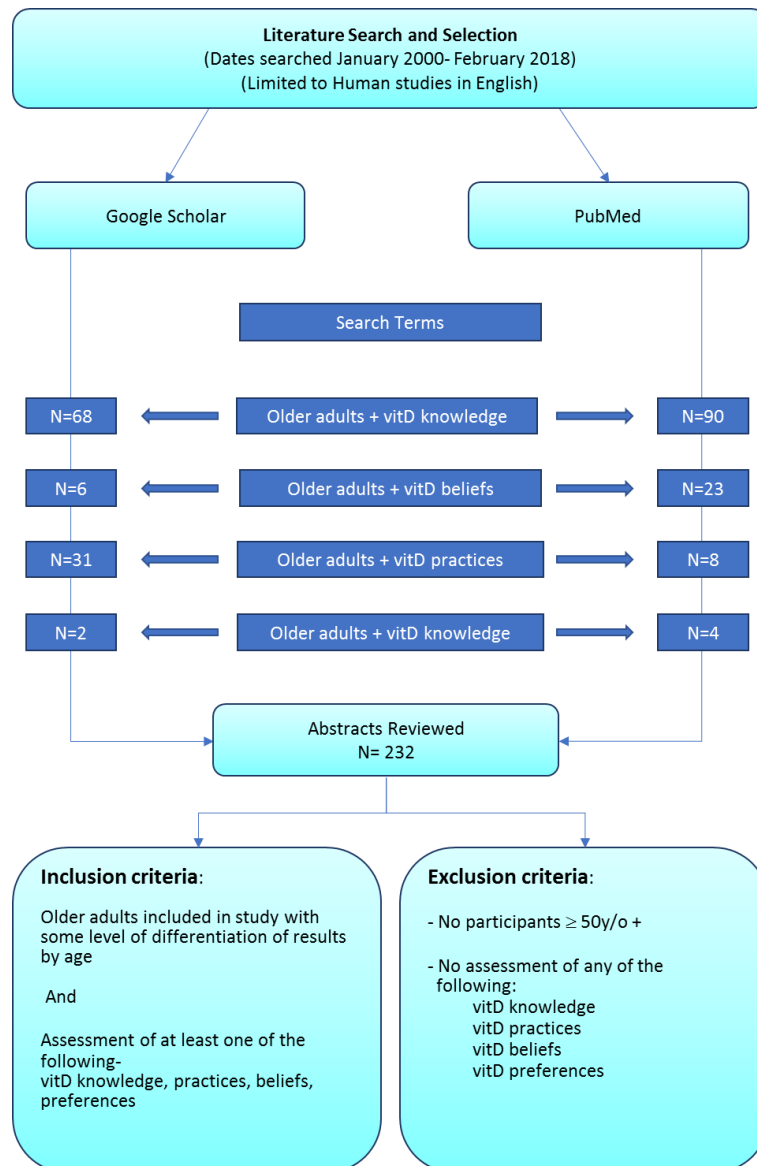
Literature Search and Selection
(Dates searched January 2000- February 2018)
(Limited to Human studies in English)

Google Scholar

PubMed

Search Terms

N=68 Older adults + vitD knowledge N=90

N=6 Older adults + vitD beliefs N=23

N=31 Older adults + vitD practices N=8

N=2 Older adults + vitD knowledge N=4

Abstracts Reviewed
N= 232

Inclusion criteria:

Older adults included in study with some level of differentiation of results by age

And

Assessment of at least one of the following-
vitD knowledge, practices, beliefs, preferences

Exclusion criteria:

- No participants $\geq$ 50y/o +

- No assessment of any of the following:
vitD knowledge
vitD practices
vitD beliefs
vitD preferences